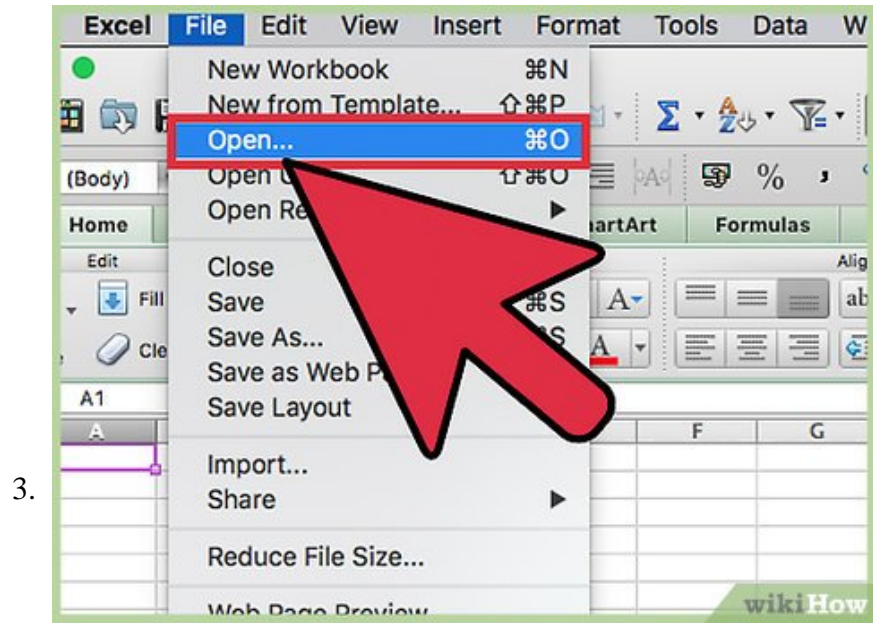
Excel File Edit View Insert Format Tools Data W

New Workbook ⌘N
New from Template... ⇧⌘P
Open... ⌘O
Open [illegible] ⇧⌘O
Open Re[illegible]
Close
Save ⌘S
Save As... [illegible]S
Save as Web P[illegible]
Save Layout
Import...
Share
Reduce File Size...
Web Page Preview

(Body)
Home
Edit
Fill
Cle
A1
A
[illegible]artArt
Formulas
Alig
F
G
%

3.

wikiHow